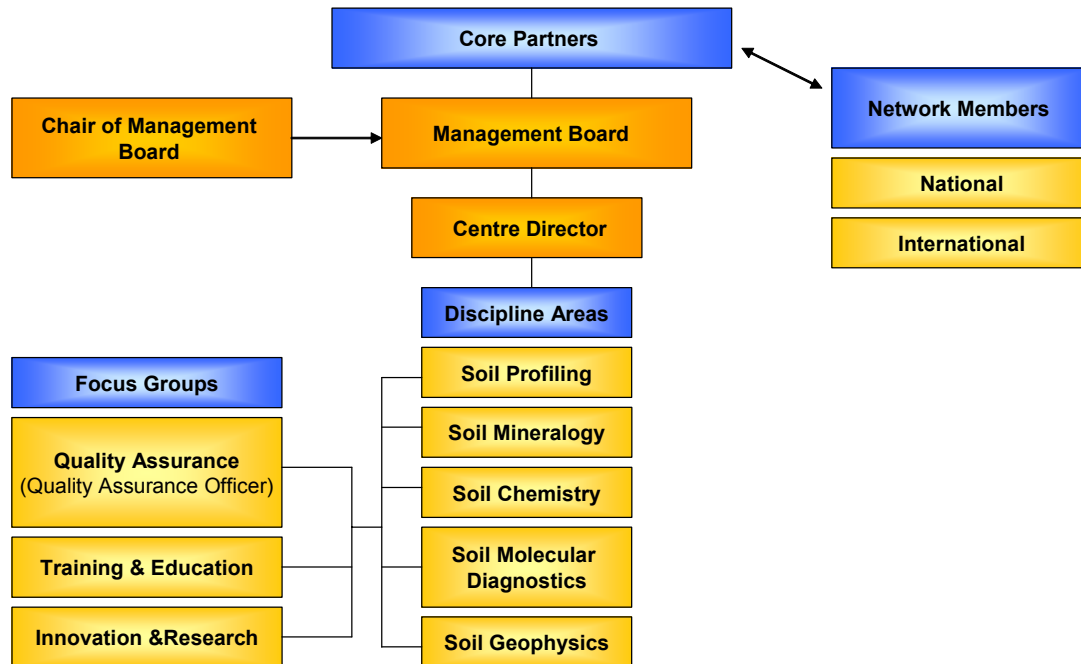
Core Partners

Network Members

National

International

Chair of Management Board

Management Board

Centre Director

Discipline Areas

Soil Profiling

Soil Mineralogy

Soil Chemistry

Soil Molecular Diagnostics

Soil Geophysics

Focus Groups

Quality Assurance (Quality Assurance Officer)

Training & Education

Innovation &Research